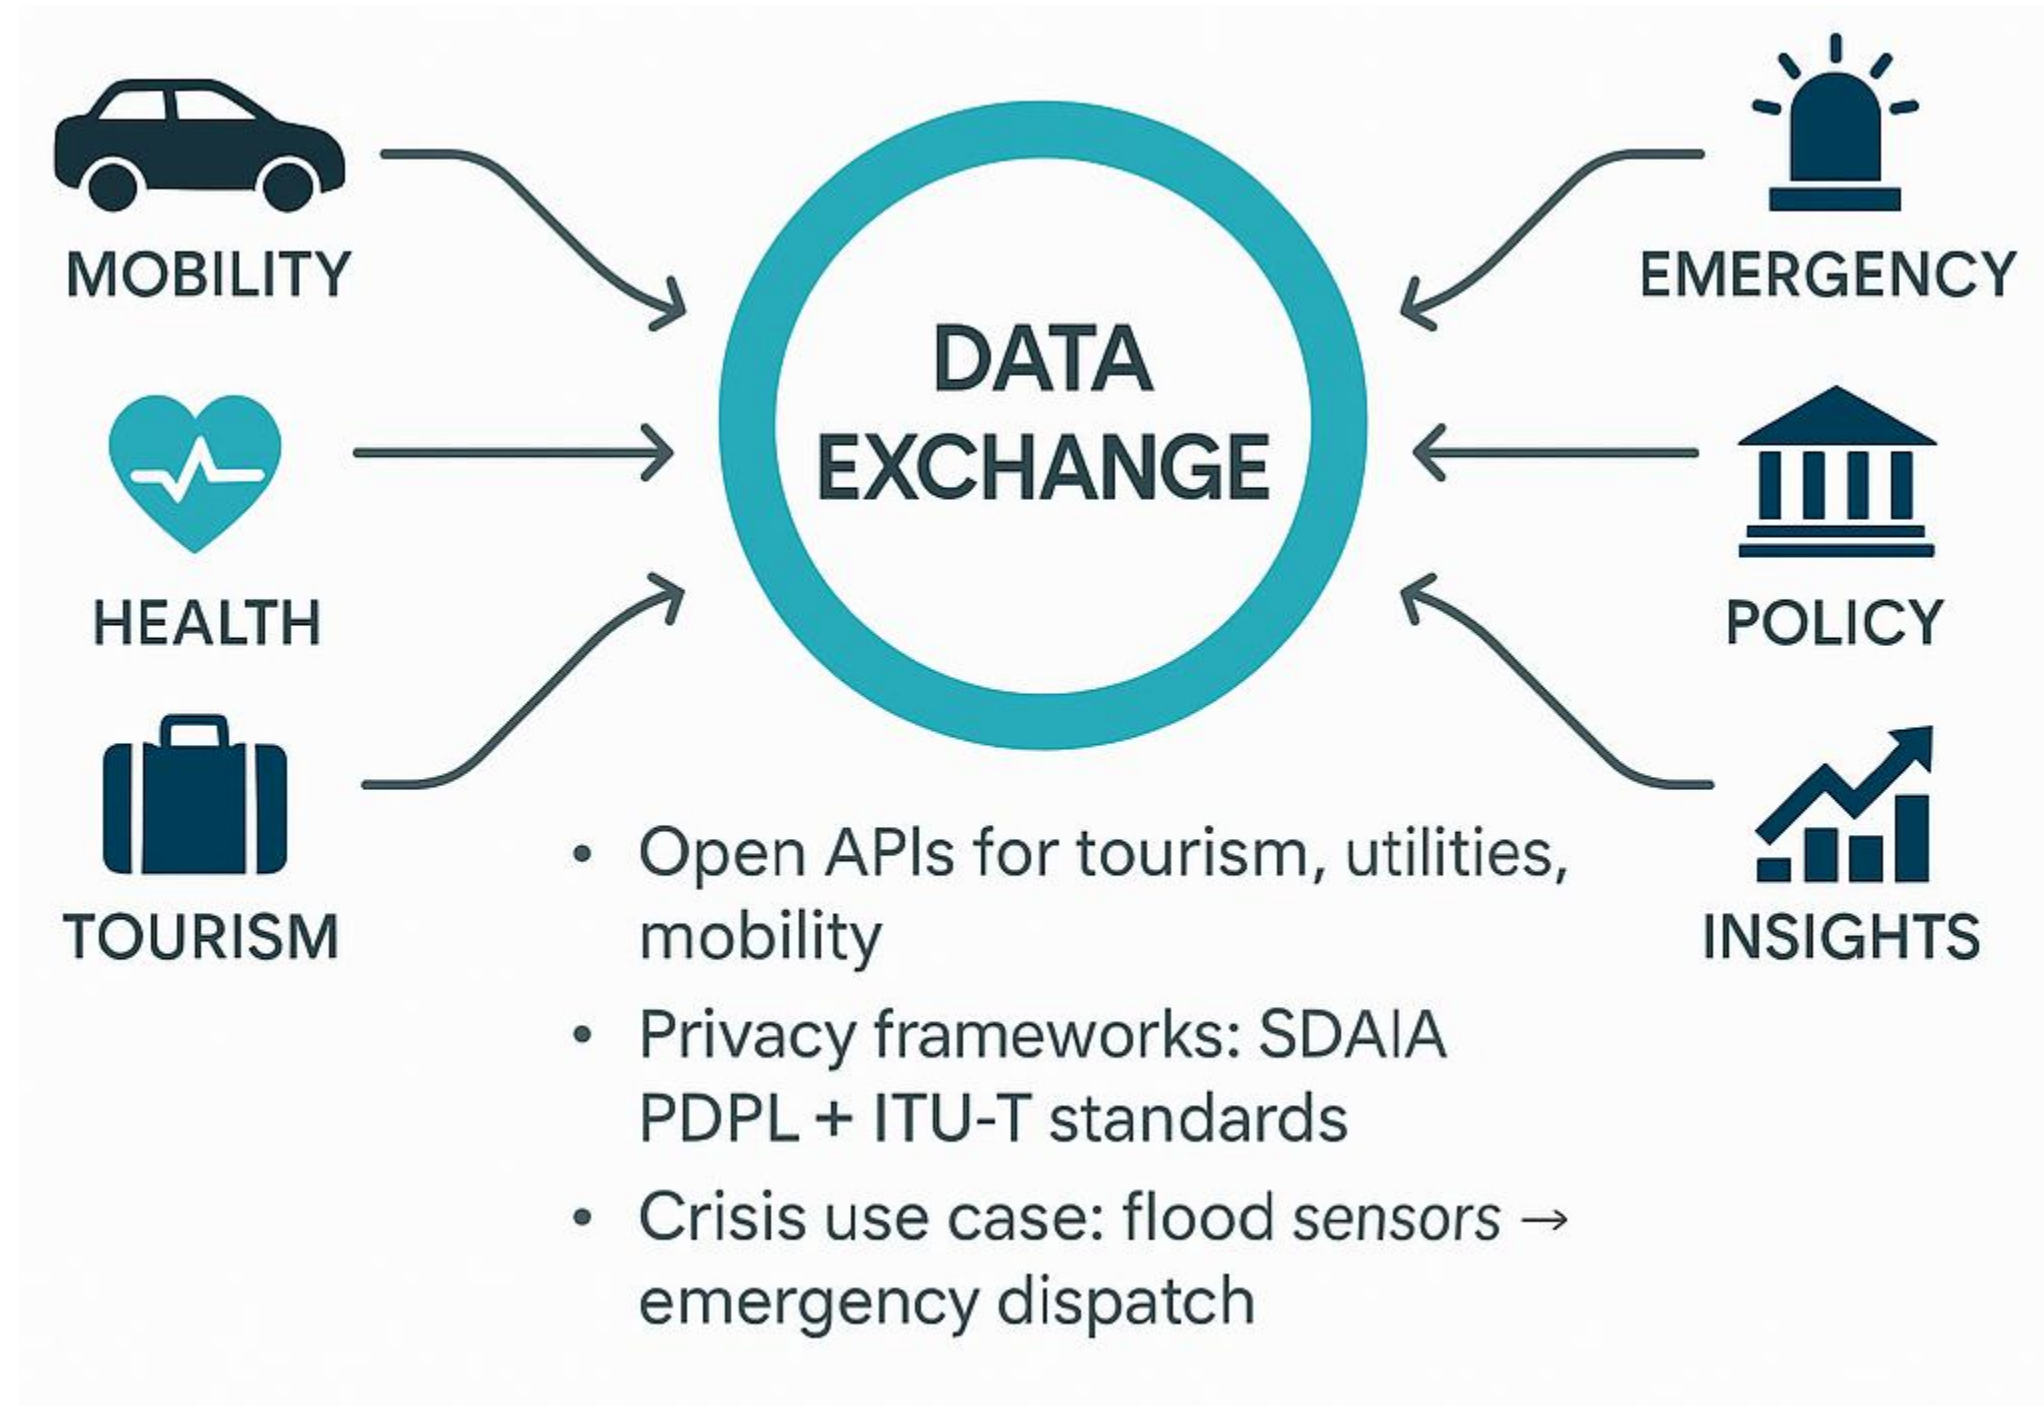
MOBILITY

HEALTH

TOURISM

DATA EXCHANGE

EMERGENCY

POLICY

INSIGHTS

• Open APIs for tourism, utilities, mobility
• Privacy frameworks: SDAIA PDPL + ITU-T standards
• Crisis use case: flood sensors → emergency dispatch